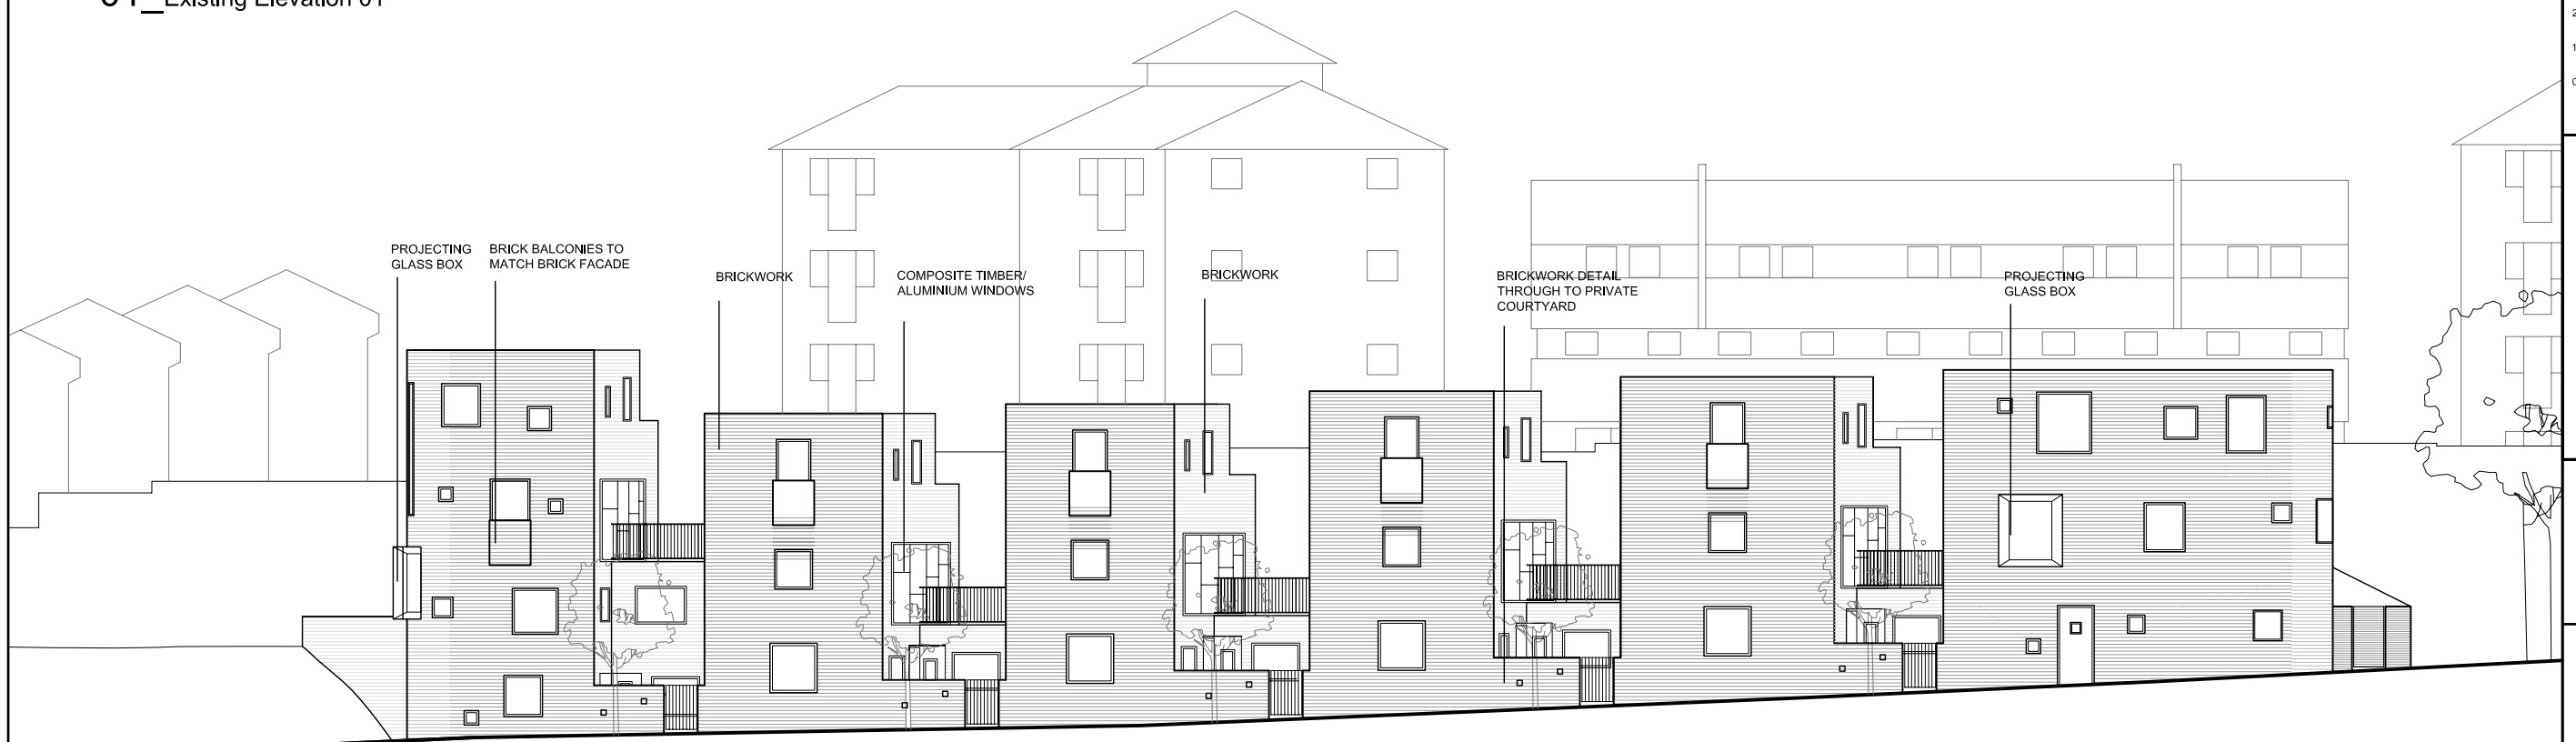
01_Existing Elevation 01

PROJECTING GLASS BOX

BRICK BALCONIES TO MATCH BRICK FACADE

BRICKWORK

COMPOSITE TIMBER/ ALUMINIUM WINDOWS

BRICKWORK

BRICKWORK DETAIL THROUGH TO PRIVATE COURTYARD

PROJECTING GLASS BOX